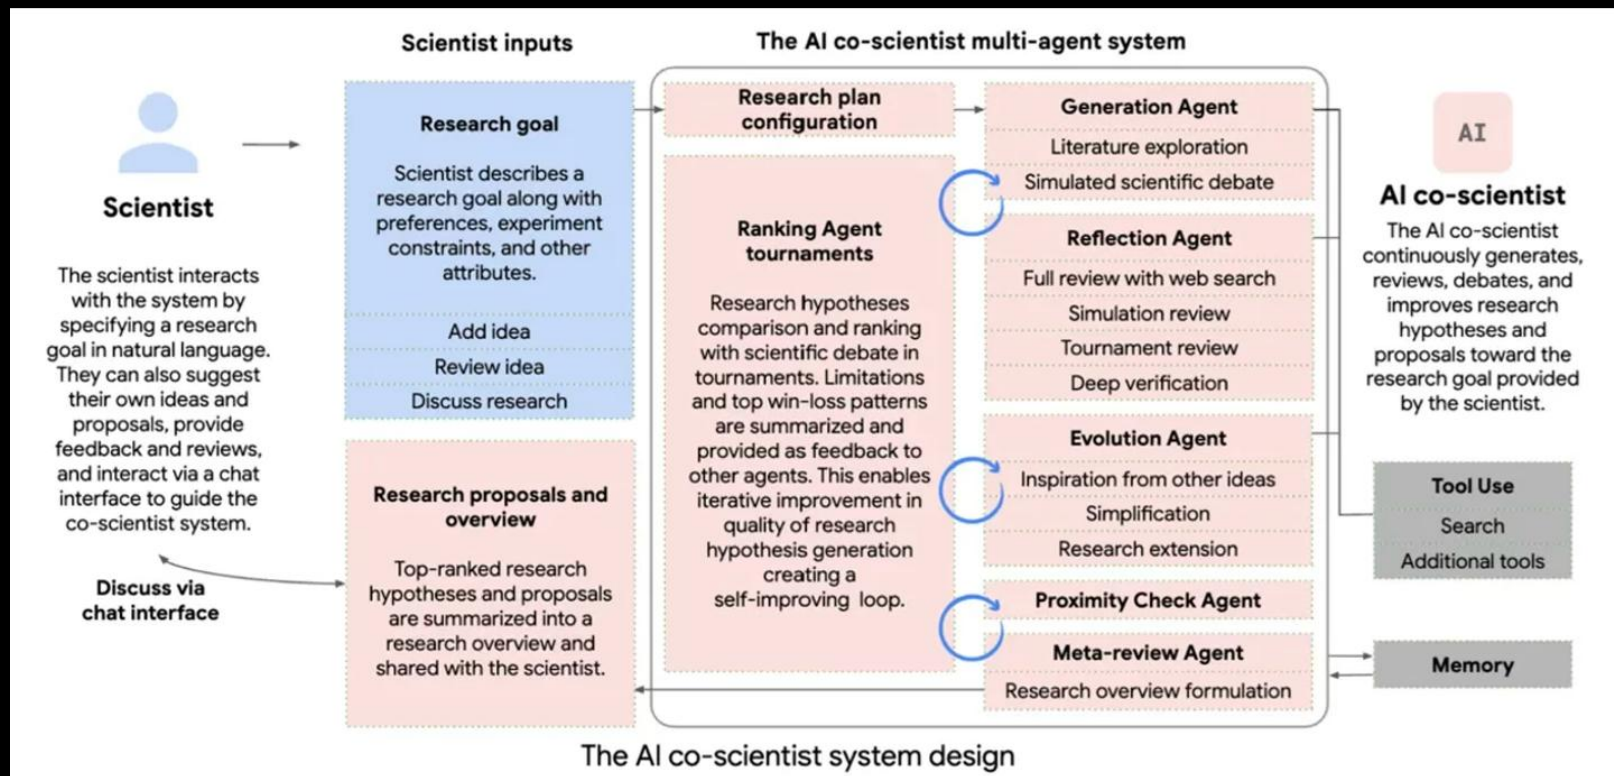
Scientist inputs

The AI co-scientist multi-agent system

Scientist

The scientist interacts with the system by specifying a research goal in natural language. They can also suggest their own ideas and proposals, provide feedback and reviews, and interact via a chat interface to guide the co-scientist system.

Discuss via chat interface

Research goal

Scientist describes a research goal along with preferences, experiment constraints, and other attributes.

Add idea

Review idea

Discuss research

Research proposals and overview

Top-ranked research hypotheses and proposals are summarized into a research overview and shared with the scientist.

Research plan configuration

Ranking Agent tournaments

Research hypotheses comparison and ranking with scientific debate in tournaments. Limitations and top win-loss patterns are summarized and provided as feedback to other agents. This enables iterative improvement in quality of research hypothesis generation creating a self-improving loop.

Generation Agent

Literature exploration

Simulated scientific debate

Reflection Agent

Full review with web search

Simulation review

Tournament review

Deep verification

Evolution Agent

Inspiration from other ideas

Simplification

Research extension

Proximity Check Agent

Meta-review Agent

Research overview formulation

AI

AI co-scientist

The AI co-scientist continuously generates, reviews, debates, and improves research hypotheses and proposals toward the research goal provided by the scientist.

Tool Use

Search

Additional tools

Memory

The AI co-scientist system design